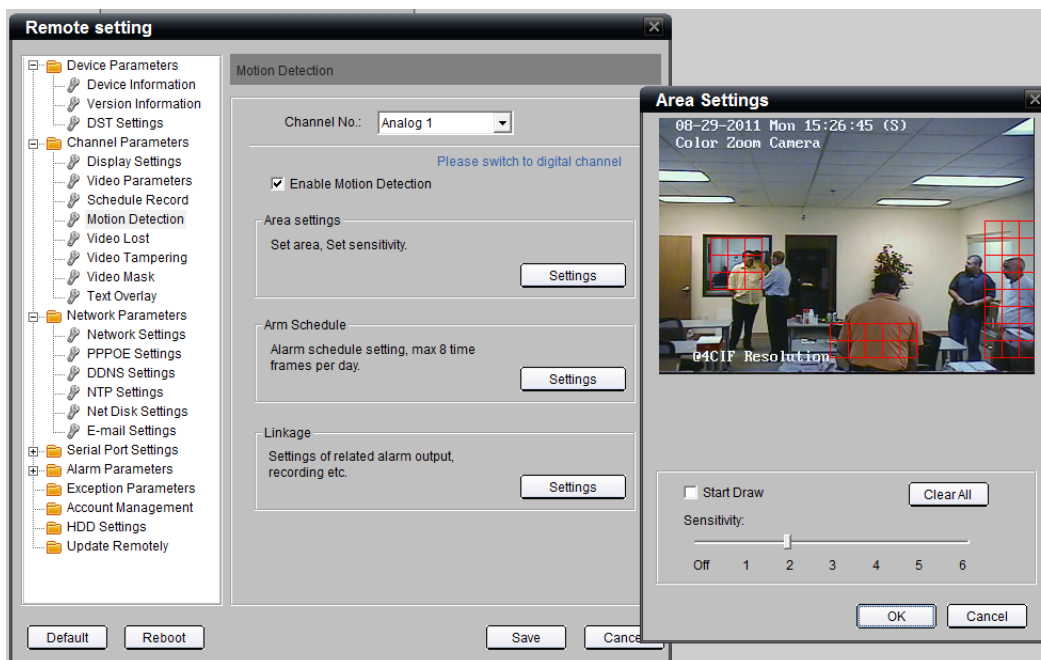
Remote setting

Device Parameters
Device Information
Version Information
DST Settings
Channel Parameters
Display Settings
Video Parameters
Schedule Record
Motion Detection
Video Lost
Video Tampering
Video Mask
Text Overlay
Network Parameters
Network Settings
PPPOE Settings
DDNS Settings
NTP Settings
Net Disk Settings
E-mail Settings
Serial Port Settings
Alarm Parameters
Exception Parameters
Account Management
HDD Settings
Update Remotely

Motion Detection

Channel No.: Analog 1

Please switch to digital channel

Enable Motion Detection

Area settings
Set area, Set sensitivity.
Settings

Arm Schedule
Alarm schedule setting, max 8 time frames per day.
Settings

Linkage
Settings of related alarm output, recording etc.
Settings

Default Reboot Save Cance

Area Settings

08-29-2011 Mon 15:26:45 (S)
Color Zoom Camera
@4CIF Resolution

Start Draw
Clear All
Sensitivity:
Off 1 2 3 4 5 6

OK Cancel